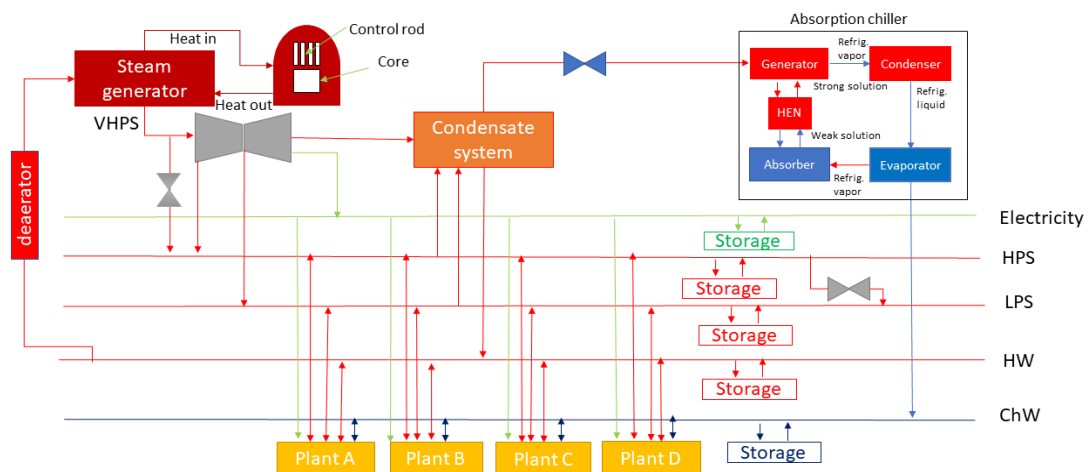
Control rod
Heat in
Steam generator
Core
Heat out
VHPS
deaerator
Condensate system
Absorption chiller
Generator
Refrig. vapor
Condenser
Strong solution
Refrig. liquid
HEN
Weak solution
Absorber
Refrig. vapor
Evaporator
Electricity
Storage
HPS
Storage
LPS
Storage
HW
Storage
ChW
Plant A
Plant B
Plant C
Plant D
Storage